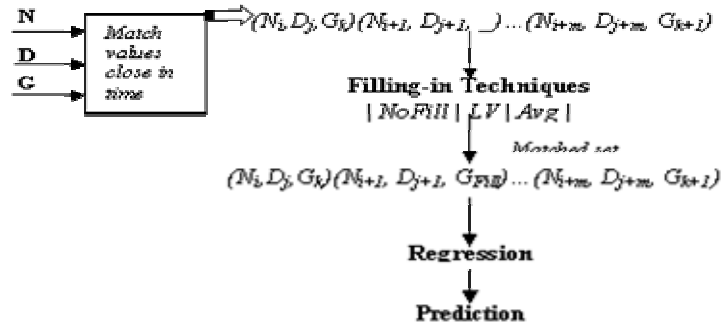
N
D
G

Match values close in time

$(N_i, D_j, G_k)(N_{i+1}, D_{j+1}, \_) \ldots (N_{i+m}, D_{j+m}, G_{k+1})$

Filling-in Techniques
| NoFill | LV | Avg |

Matched set

$(N_i, D_j, G_k)(N_{i+1}, D_{j+1}, G_{Fill}) \ldots (N_{i+m}, D_{j+m}, G_{k+1})$

Regression

Prediction